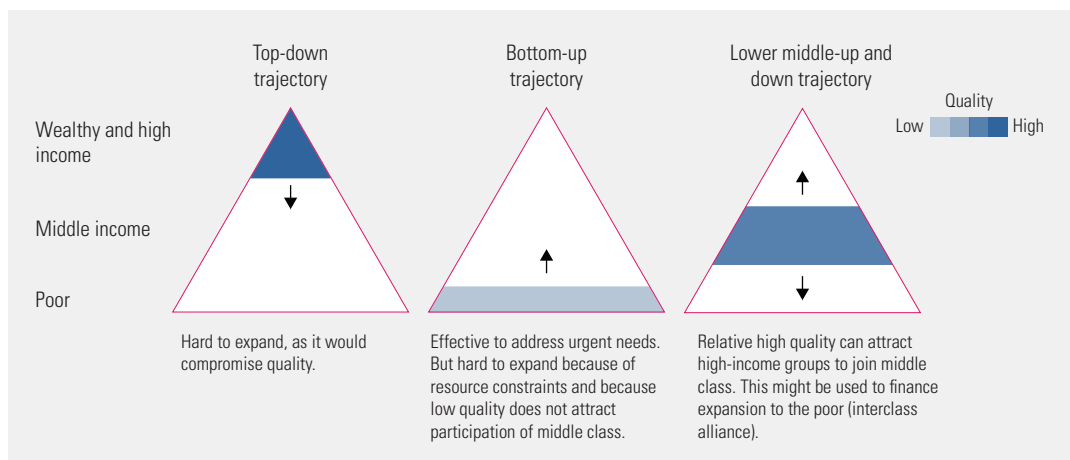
Top-down trajectory

Bottom-up trajectory

Lower middle-up and down trajectory

Quality

Low High

Wealthy and high income

Middle income

Poor

Hard to expand, as it would compromise quality.

Effective to address urgent needs. But hard to expand because of resource constraints and because low quality does not attract participation of middle class.

Relative high quality can attract high-income groups to join middle class. This might be used to finance expansion to the poor (interclass alliance).